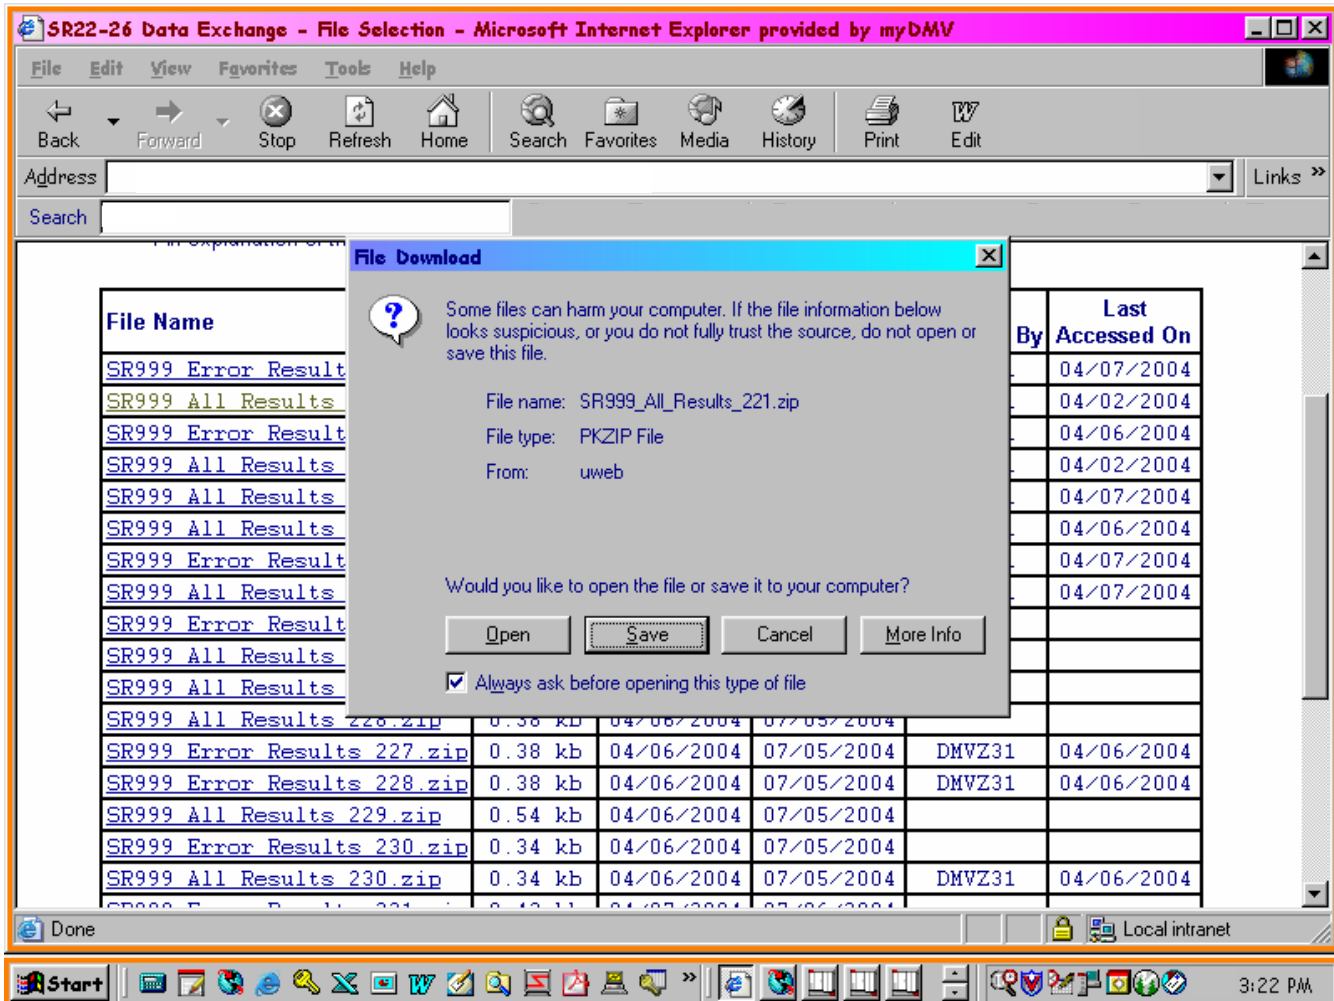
SR22-26 Data Exchange - File Selection - Microsoft Internet Explorer provided by myDMV

File Edit View Favorites Tools Help

Back Forward Stop Refresh Home Search Favorites Media History Print Edit

Address

Links »

Search

File Download

Some files can harm your computer. If the file information below looks suspicious, or you do not fully trust the source, do not open or save this file.

File name: SR999_All_Results_221.zip

File type: PKZIP File

From: uweb

Would you like to open the file or save it to your computer?

Open Save Cancel More Info

Always ask before opening this type of file

| File Name | | | | By | Last Accessed On |
|---|---|---|---|---|---|
| SR999 Error Result | | | | | 04/07/2004 |
| SR999 All Results | | | | | 04/02/2004 |
| SR999 Error Result | | | | | 04/06/2004 |
| SR999 All Results | | | | | 04/02/2004 |
| SR999 All Results | | | | | 04/07/2004 |
| SR999 All Results | | | | | 04/06/2004 |
| SR999 Error Result | | | | | 04/07/2004 |
| SR999 All Results | | | | | 04/07/2004 |
| SR999 Error Result | | | | | |
| SR999 All Results | | | | | |
| SR999 All Results | | | | | |
| SR999 All Results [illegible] | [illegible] | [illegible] | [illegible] | | |
| SR999 Error Results 227.zip | 0.38 kb | 04/06/2004 | 07/05/2004 | DMVZ31 | 04/06/2004 |
| SR999 Error Results 228.zip | 0.38 kb | 04/06/2004 | 07/05/2004 | DMVZ31 | 04/06/2004 |
| SR999 All Results 229.zip | 0.54 kb | 04/06/2004 | 07/05/2004 | | |
| SR999 Error Results 230.zip | 0.34 kb | 04/06/2004 | 07/05/2004 | | |
| SR999 All Results 230.zip | 0.34 kb | 04/06/2004 | 07/05/2004 | DMVZ31 | 04/06/2004 |

Done

Local intranet

Start

3:22 PM